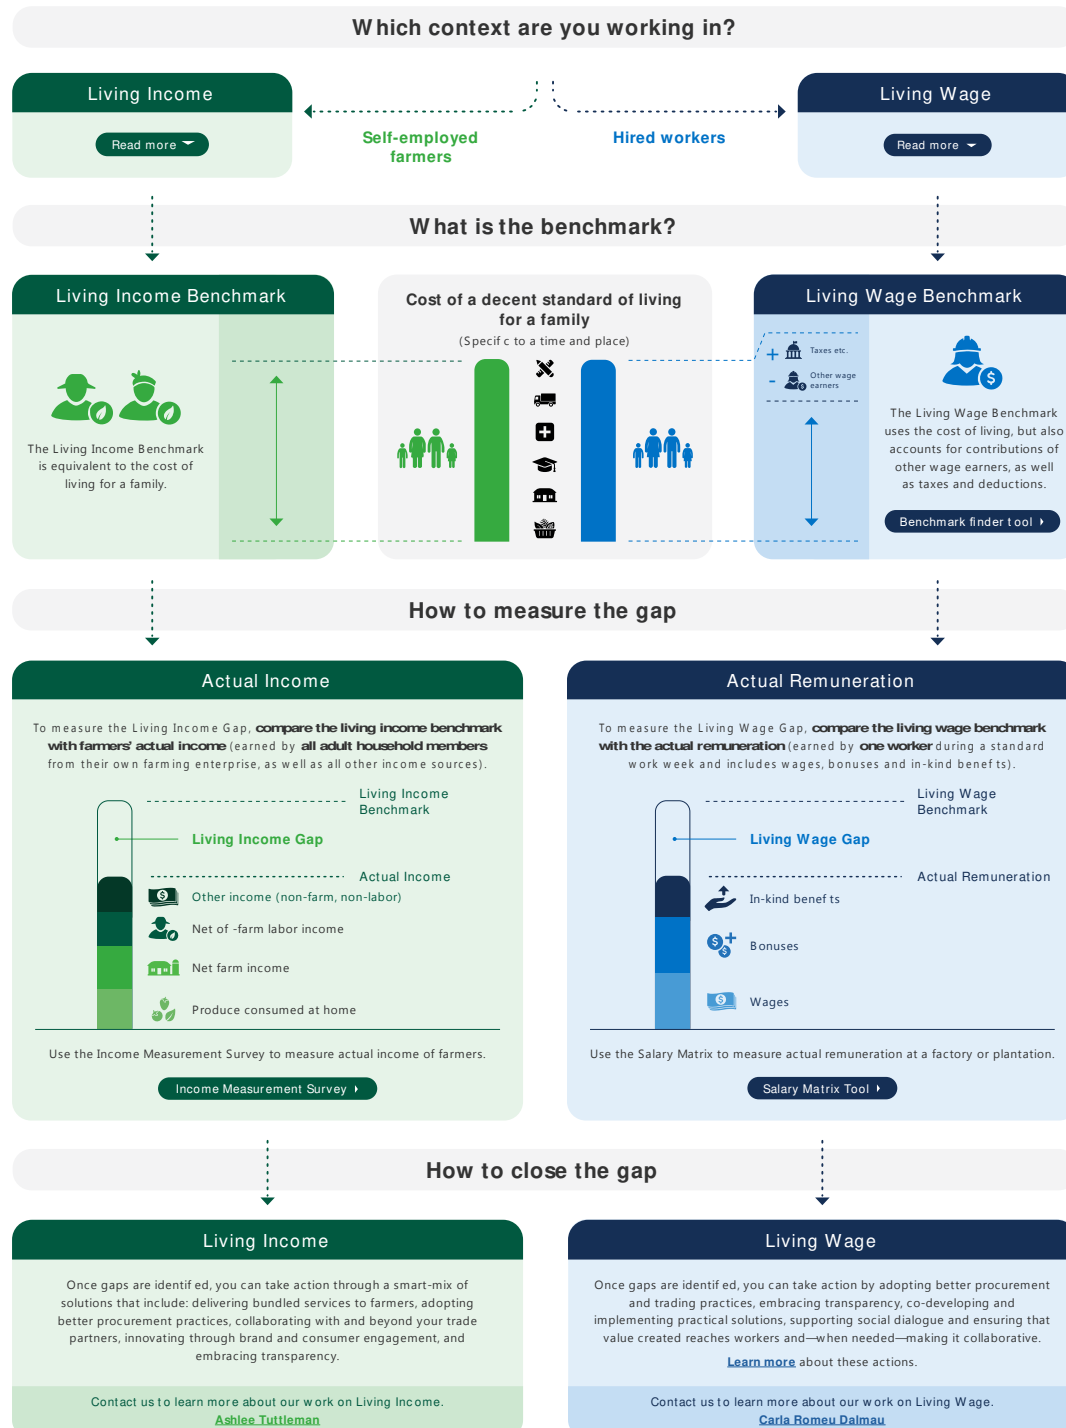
W hich context are you working in?

Living Income

Read more

Self-employed farmers

Hired workers

Living Wage

Read more

W hat is the benchmark?

Living Income Benchmark

The Living Income Benchmark is equivalent to the cost of living for a family.

Cost of a decent standard of living for a family
(Specif c to a time and place)

Living Wage Benchmark

+ Taxes etc.
- Other wage earners

The Living Wage Benchmark uses the cost of living, but also accounts for contributions of other wage earners, as well as taxes and deductions.

Benchmark finder tool

How to measure the gap

Actual Income

To measure the Living Income Gap, compare the living income benchmark with farmers' actual income (earned by all adult household members from their own farming enterprise, as well as all other income sources).

Living Income Benchmark

Living Income Gap

Actual Income

Other income (non-farm, non-labor)

Net of -farm labor income

Net farm income

Produce consumed at home

Use the Income Measurement Survey to measure actual income of farmers.

Income Measurement Survey

Actual Remuneration

To measure the Living Wage Gap, compare the living wage benchmark with the actual remuneration (earned by one worker during a standard work week and includes wages, bonuses and in-kind benef ts).

Living Wage Benchmark

Living Wage Gap

Actual Remuneration

In-kind benef ts

Bonuses

Wages

Use the Salary Matrix to measure actual remuneration at a factory or plantation.

Salary Matrix Tool

How to close the gap

Living Income

Once gaps are identif ed, you can take action through a smart-mix of solutions that include: delivering bundled services to farmers, adopting better procurement practices, collaborating with and beyond your trade partners, innovating through brand and consumer engagement, and embracing transparency.

Contact us to learn more about our work on Living Income.
Ashlee Tuttleman

Living Wage

Once gaps are identif ed, you can take action by adopting better procurement and trading practices, embracing transparency, co-developing and implementing practical solutions, supporting social dialogue and ensuring that value created reaches workers and—when needed—making it collaborative.

Learn more about these actions.

Contact us to learn more about our work on Living Wage.
Carla Romeu Dalmau